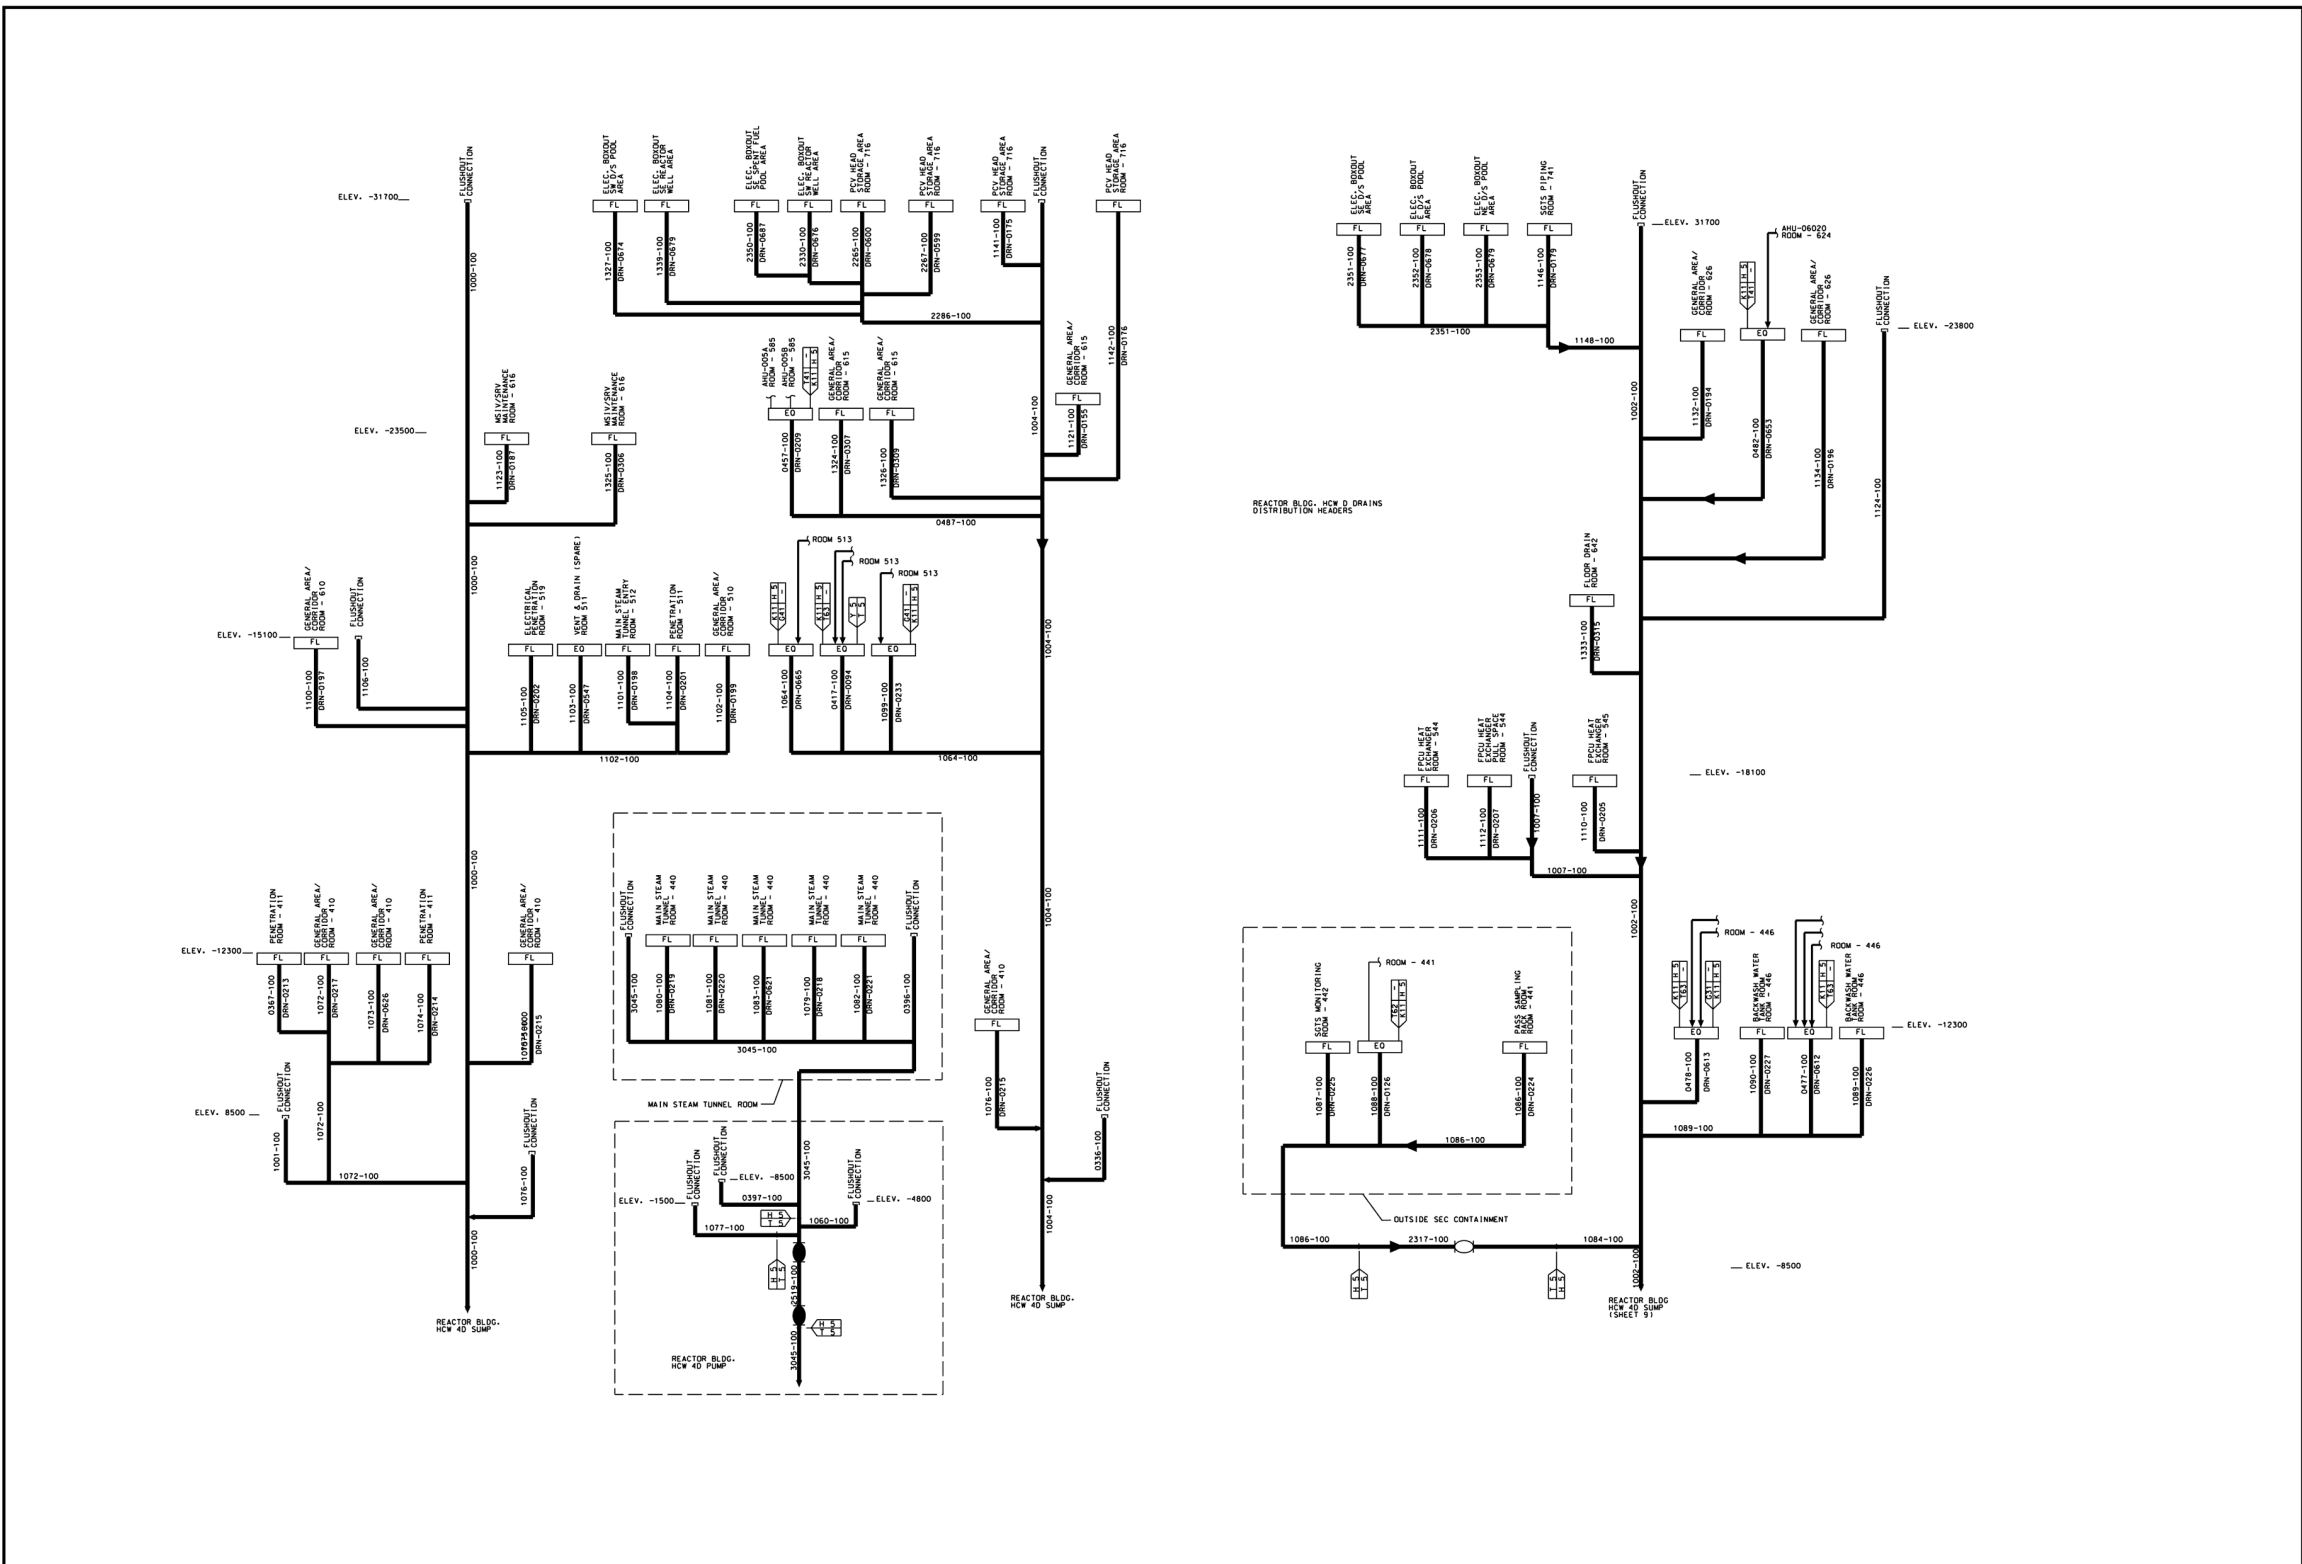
ELEV. -31700
FLUSHOUT CONNECTION
1000-100
ELEC. BOXOUT SW D/S POOL AREA
ELEC. BOXOUT SE REACTOR WELL AREA
ELEC. BOXOUT SE SPENT FUEL POOL AREA
ELEC. BOXOUT SW REACTOR WELL AREA
PCV HEAD STORAGE AREA ROOM - 716
PCV HEAD STORAGE AREA ROOM - 716
PCV HEAD STORAGE AREA ROOM - 716
FLUSHOUT CONNECTION
PCV HEAD STORAGE AREA ROOM - 716
FL FL FL FL FL FL FL FL
1327-100 DRN-0674
1339-100 DRN-0679
2350-100 DRN-0681
2330-100 DRN-0676
2265-100 DRN-0600
2267-100 DRN-0599
1141-100 DRN-0175
1142-100 DRN-0176
2286-100
ELEV. -23500
MSIV/SRV MAINTENANCE ROOM - 616
MSIV/SRV MAINTENANCE ROOM - 616
FL FL
1123-100 DRN-0187
1325-100 DRN-0306
AHU-005A ROOM - 585
AHU-005B ROOM - 585
T41 - K11 H 5
GENERAL AREA/ CORRIDOR ROOM - 615
GENERAL AREA/ CORRIDOR ROOM - 615
EQ FL FL
0457-100 DRN-0209
1324-100 DRN-0307
1326-100 DRN-0309
GENERAL AREA/ CORRIDOR ROOM - 615
FL
1121-100 DRN-0155
1004-100
0487-100
ELEV. -15100
GENERAL AREA/ CORRIDOR ROOM - 610
FLUSHOUT CONNECTION
FL
1100-100 DRN-0197
1106-100
ELECTRICAL PENETRATION ROOM - 519
VENT & DRAIN (SPARE) ROOM 511
MAIN STEAM TUNNEL ENTRY ROOM - 512
PENETRATION ROOM - 511
GENERAL AREA/ CORRIDOR ROOM - 510
FL EQ FL FL FL
1105-100 DRN-0202
1103-100 DRN-0547
1101-100 DRN-0198
1104-100 DRN-0201
1102-100 DRN-0199
1102-100
ROOM 513
ROOM 513
ROOM 513
K11 H 5 G41 -
K11 H 5 G31 -
Y 5 T 5
G41 - K11 H 5
EQ EQ EQ
1064-100 DRN-0665
0417-100 DRN-0094
1099-100 DRN-0233
1064-100
1004-100
ELEV. -12300
PENETRATION ROOM - 411
GENERAL AREA/ CORRIDOR ROOM - 410
GENERAL AREA/ CORRIDOR ROOM - 410
PENETRATION ROOM - 411
GENERAL AREA/ CORRIDOR ROOM - 410
FL FL FL FL FL
0367-100 DRN-0213
1072-100 DRN-0217
1073-100 DRN-0626
1074-100 DRN-0214
1070-100 DRN-0215
FLUSHOUT CONNECTION
MAIN STEAM TUNNEL ROOM - 440
MAIN STEAM TUNNEL ROOM - 440
MAIN STEAM TUNNEL ROOM - 440
MAIN STEAM TUNNEL ROOM - 440
MAIN STEAM TUNNEL ROOM - 440
FLUSHOUT CONNECTION
FL FL FL FL FL
3045-100
1080-100 DRN-0219
1081-100 DRN-0220
1083-100 DRN-0621
1079-100 DRN-0218
1082-100 DRN-0221
0396-100
3045-100
MAIN STEAM TUNNEL ROOM
GENERAL AREA/ CORRIDOR ROOM - 410
FL
1076-100 DRN-0215
1004-100
ELEV. 8500
FLUSHOUT CONNECTION
1001-100
1072-100
1072-100
FLUSHOUT CONNECTION
1076-100
1000-100
REACTOR BLDG. HCW 4D SUMP
FLUSHOUT CONNECTION
FLUSHOUT CONNECTION
ELEV. -8500
ELEV. -1500
0397-100
3045-100
FLUSHOUT CONNECTION
ELEV. -4800
1077-100
H 5 T 5
1060-100
H 5 T 5
2519-100
H 5
3045-100
REACTOR BLDG. HCW 4D PUMP
FLUSHOUT CONNECTION
0336-100
1004-100
REACTOR BLDG. HCW 4D SUMP
ELEC. BOXOUT SE D/S POOL AREA
ELEC. BOXOUT NE D/S POOL AREA
ELEC. BOXOUT NE D/S POOL AREA
SGTS PIPING ROOM - 741
FLUSHOUT CONNECTION
ELEV. 31700
FL FL FL FL
2351-100 DRN-0677
2352-100 DRN-0678
2353-100 DRN-0679
1146-100 DRN-0179
2351-100
1148-100
AHU-06020 ROOM - 624
GENERAL AREA/ CORRIDOR ROOM - 626
K11 H 5 T41 -
GENERAL AREA/ CORRIDOR ROOM - 626
FLUSHOUT CONNECTION
ELEV. -23800
FL EQ FL
1002-100
1132-100 DRN-0194
0482-100 DRN-0653
1134-100 DRN-0196
1124-100
REACTOR BLDG. HCW D DRAINS DISTRIBUTION HEADERS
FLOOR DRAIN ROOM - 642
FL
1333-100 DRN-0315
FPCU HEAT EXCHANGER ROOM - 544
FPCU HEAT EXCHANGER PULL SPACE ROOM - 544
FLUSHOUT CONNECTION
FPCU HEAT EXCHANGER ROOM - 545
ELEV. -18100
FL FL FL
1111-100 DRN-0206
1112-100 DRN-0207
1007-100
1110-100 DRN-0205
1007-100
1002-100
ROOM - 446
ROOM - 446
ROOM - 441
K11 H 5 G31 -
G41 - K11 H 5
BACKWASH WATER TANK ROOM ROOM - 446
K11 H 5 G31 -
BACKWASH WATER TANK ROOM ROOM - 446
ELEV. -12300
EQ FL EQ FL
0478-100 DRN-0613
1090-100 DRN-0227
0477-100 DRN-0612
1089-100 DRN-0226
1089-100
SGTS MONITORING ROOM - 442
T62 - K11 H 5
PASS SAMPLING RACK ROOM ROOM - 441
FL EQ FL
1087-100 DRN-0225
1088-100 DRN-0126
1086-100 DRN-0224
1086-100
OUTSIDE SEC CONTAINMENT
1086-100
2317-100
1084-100
H 5 T 5
T 5 H 5
1002-100
REACTOR BLDG HCW 4D SUMP (SHEET 9)
ELEV. -8500